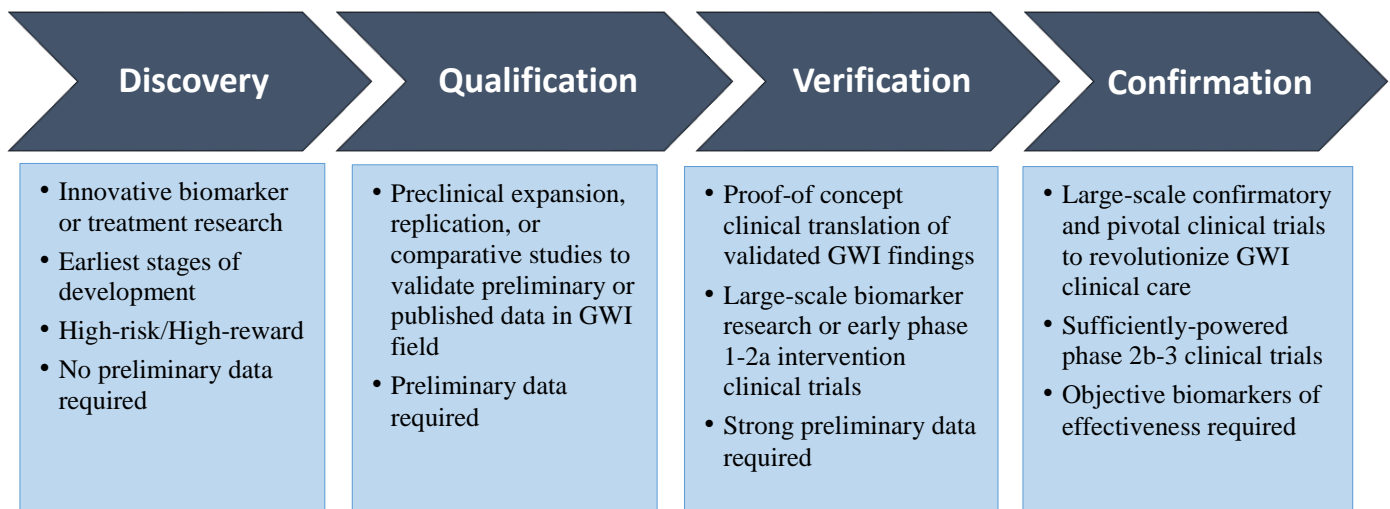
Discovery

Qualification

Verification

Confirmation

• Innovative biomarker or treatment research
• Earliest stages of development
• High-risk/High-reward
• No preliminary data required

• Preclinical expansion, replication, or comparative studies to validate preliminary or published data in GWI field
• Preliminary data required

• Proof-of concept clinical translation of validated GWI findings
• Large-scale biomarker research or early phase 1-2a intervention clinical trials
• Strong preliminary data required

• Large-scale confirmatory and pivotal clinical trials to revolutionize GWI clinical care
• Sufficiently-powered phase 2b-3 clinical trials
• Objective biomarkers of effectiveness required